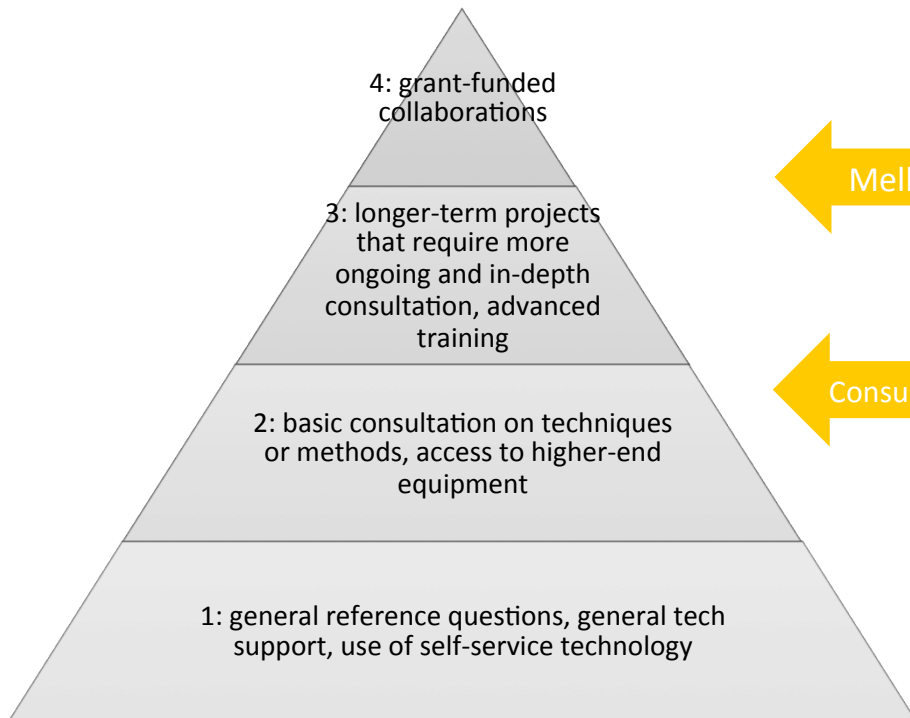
4: grant-funded collaborations

3: longer-term projects that require more ongoing and in-depth consultation, advanced training

2: basic consultation on techniques or methods, access to higher-end equipment

1: general reference questions, general tech support, use of self-service technology

Mell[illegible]

Consu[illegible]